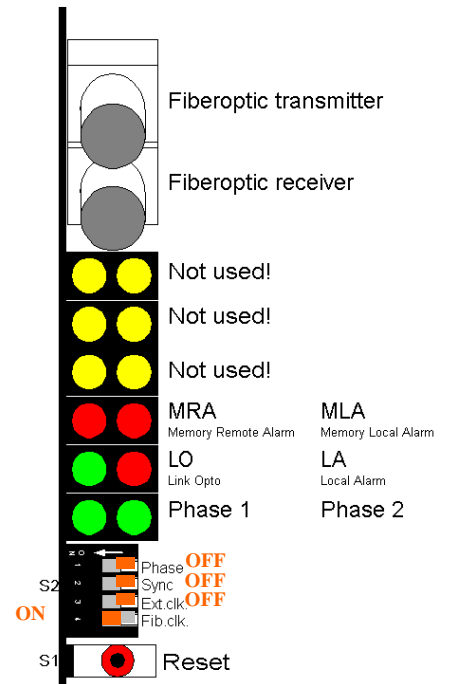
Fiberoptic transmitter

Fiberoptic receiver

Not used!

Not used!

Not used!

MRA
Memory Remote Alarm

MLA
Memory Local Alarm

LO
Link Opto

LA
Local Alarm

Phase 1

Phase 2

ON
1
2
3
4

S2

Phase OFF
Sync OFF
Ext.clk. OFF
Fib.clk.

ON

S1

Reset